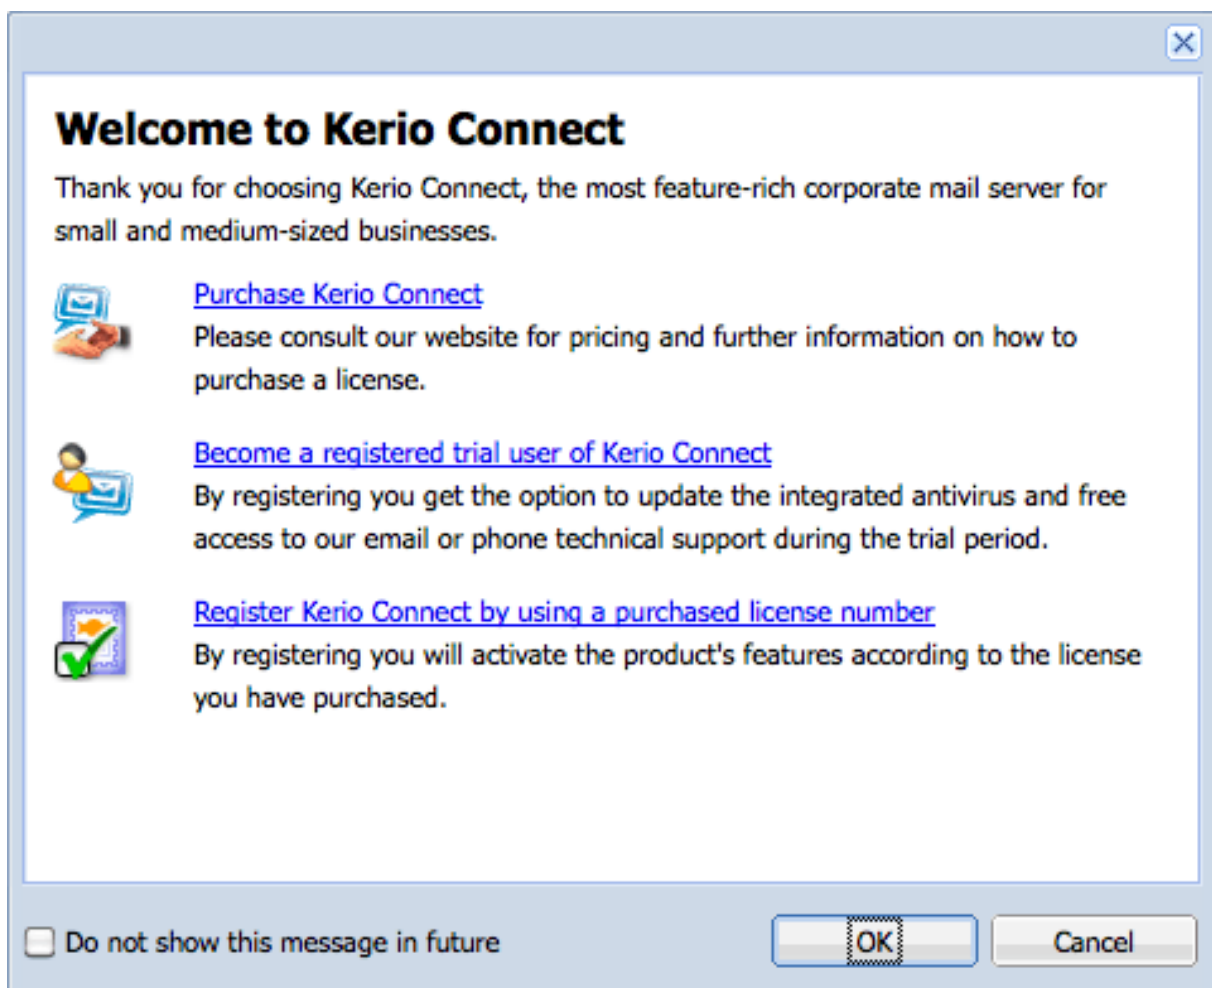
Welcome to Kerio Connect

Thank you for choosing Kerio Connect, the most feature-rich corporate mail server for small and medium-sized businesses.

Purchase Kerio Connect
Please consult our website for pricing and further information on how to purchase a license.

Become a registered trial user of Kerio Connect
By registering you get the option to update the integrated antivirus and free access to our email or phone technical support during the trial period.

Register Kerio Connect by using a purchased license number
By registering you will activate the product's features according to the license you have purchased.

Do not show this message in future

OK

Cancel